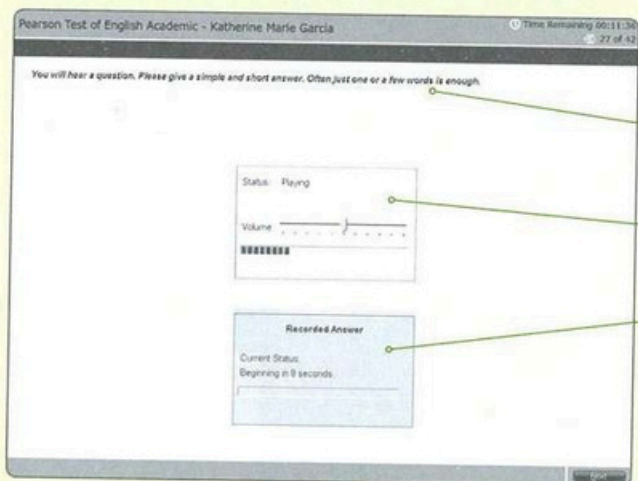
Pearson Test of English Academic - Katherine Marie Garcia

Time Remaining 00:11:36
27 of 42

You will hear a question. Please give a simple and short answer. Often just one or a few words is enough.

Status: Playing

Volume

Recorded Answer

Current Status:
Beginning in 8 seconds

Next